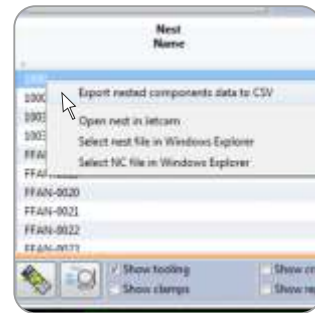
Nest
Name

1000
1003
1003
FFA
FFA
FFAN-0020
FFAN-0021
FFAN-0022
FFAN-0023

Export nested components data to CSV
Open nest in Jetcam
Select nest file in Windows Explorer
Select NC file in Windows Explorer

Show tooling
Show clamps
Show cr
Show re